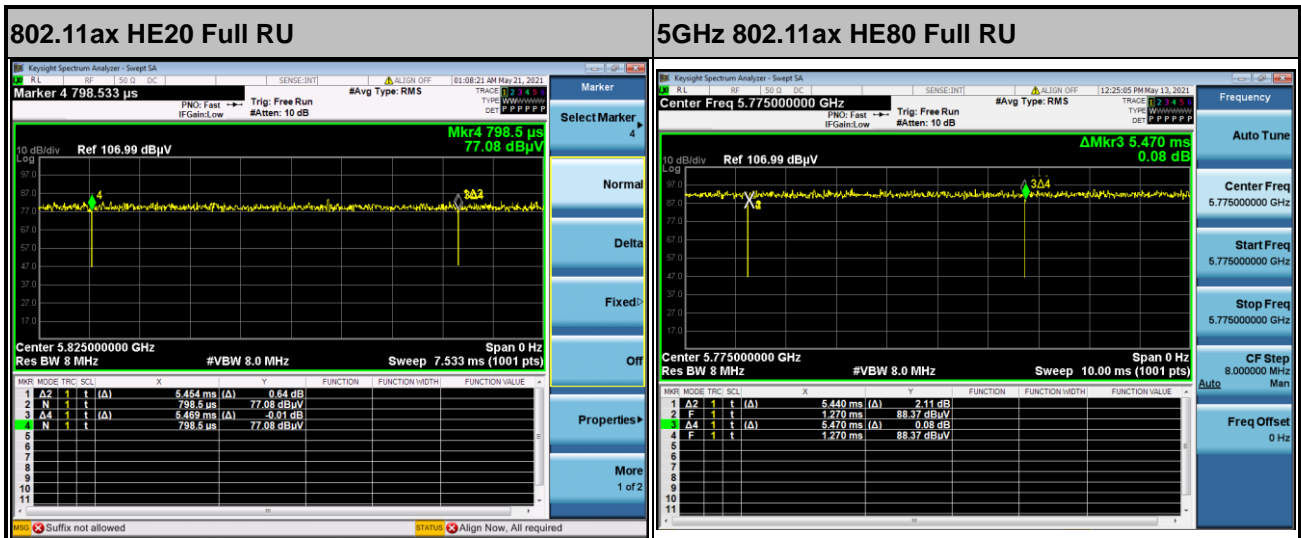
802.11ax HE20 Full RU

Keysight Spectrum Analyzer - Swept SA
RL RF 50 Ω DC SENSE:INT ALIGN OFF 01:08:21 AM May 21, 2021
Marker 4 798.533 µs
PNO: Fast IFGain:Low
Trig: Free Run #Atten: 10 dB
#Avg Type: RMS
TRACE 1 2 3 4 5 6 TYPE WWWWWW DET P P P P P P
Marker
Select Marker 4
Normal
Delta
Fixed
Off
Properties
More 1 of 2

10 dB/div Ref 106.99 dBµV
Log
Mkr4 798.5 µs 77.08 dBµV
97.0
87.0
77.0
67.0
57.0
47.0
37.0
27.0
17.0
4
3Δ2
Center 5.825000000 GHz Span 0 Hz
Res BW 8 MHz #VBW 8.0 MHz Sweep 7.533 ms (1001 pts)

| MKR | MODE | TRC | SCL | X | | Y | FUNCTION | FUNCTION WIDTH | FUNCTION VALUE |
|---|---|---|---|---|---|---|---|---|---|
| 1 | Δ2 | 1 | t (Δ) | 5.454 ms | (Δ) | 0.64 dB | | | |
| 2 | N | 1 | t | 798.5 µs | | 77.08 dBµV | | | |
| 3 | Δ4 | 1 | t (Δ) | 5.469 ms | (Δ) | -0.01 dB | | | |
| 4 | N | 1 | t | 798.5 µs | | 77.08 dBµV | | | |
| 5 | | | | | | | | | |
| 6 | | | | | | | | | |
| 7 | | | | | | | | | |
| 8 | | | | | | | | | |
| 9 | | | | | | | | | |
| 10 | | | | | | | | | |
| 11 | | | | | | | | | |

MSG Suffix not allowed
STATUS Align Now, All required

5GHz 802.11ax HE80 Full RU

Keysight Spectrum Analyzer - Swept SA
RL RF 50 Ω DC SENSE:INT ALIGN OFF 12:25:05 PM May 13, 2021
Center Freq 5.775000000 GHz
PNO: Fast IFGain:Low
Trig: Free Run #Atten: 10 dB
#Avg Type: RMS
TRACE 1 2 3 4 5 6 TYPE WWWWWW DET P P P P P P
Frequency
Auto Tune
Center Freq 5.775000000 GHz
Start Freq 5.775000000 GHz
Stop Freq 5.775000000 GHz
CF Step 8.000000 MHz Auto Man
Freq Offset 0 Hz

10 dB/div Ref 106.99 dBµV
Log
ΔMkr3 5.470 ms 0.08 dB
97.0
87.0
77.0
67.0
57.0
47.0
37.0
27.0
17.0
X2
3Δ4
Center 5.775000000 GHz Span 0 Hz
Res BW 8 MHz #VBW 8.0 MHz Sweep 10.00 ms (1001 pts)

| MKR | MODE | TRC | SCL | X | | Y | FUNCTION | FUNCTION WIDTH | FUNCTION VALUE |
|---|---|---|---|---|---|---|---|---|---|
| 1 | Δ2 | 1 | t (Δ) | 5.440 ms | (Δ) | 2.11 dB | | | |
| 2 | F | 1 | t | 1.270 ms | | 88.37 dBµV | | | |
| 3 | Δ4 | 1 | t (Δ) | 5.470 ms | (Δ) | 0.08 dB | | | |
| 4 | F | 1 | t | 1.270 ms | | 88.37 dBµV | | | |
| 5 | | | | | | | | | |
| 6 | | | | | | | | | |
| 7 | | | | | | | | | |
| 8 | | | | | | | | | |
| 9 | | | | | | | | | |
| 10 | | | | | | | | | |
| 11 | | | | | | | | | |